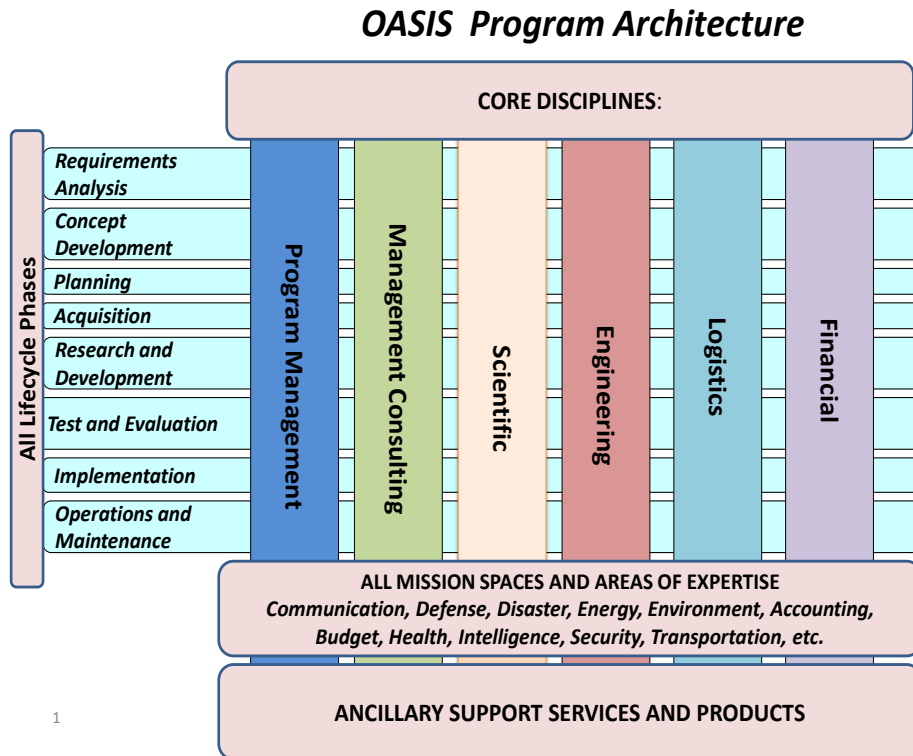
OASIS Program Architecture

CORE DISCIPLINES:

All Lifecycle Phases

Requirements Analysis

Concept Development

Planning

Acquisition

Research and Development

Test and Evaluation

Implementation

Operations and Maintenance

Program Management

Management Consulting

Scientific

Engineering

Logistics

Financial

ALL MISSION SPACES AND AREAS OF EXPERTISE
Communication, Defense, Disaster, Energy, Environment, Accounting, Budget, Health, Intelligence, Security, Transportation, etc.

ANCILLARY SUPPORT SERVICES AND PRODUCTS

1